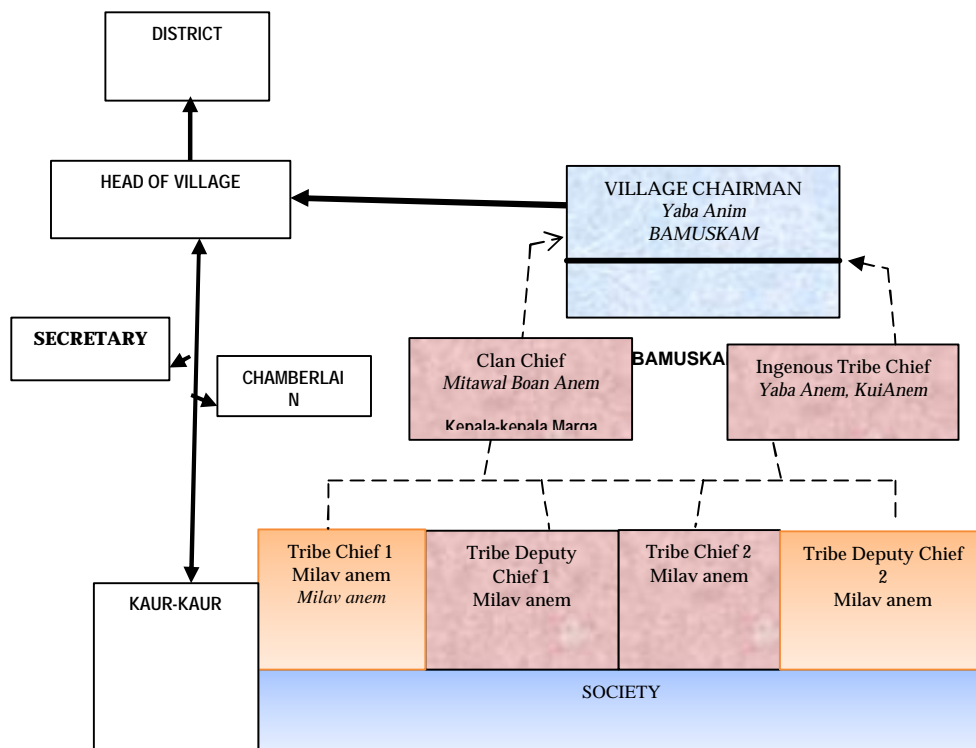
DISTRICT

HEAD OF VILLAGE

VILLAGE CHAIRMAN
*Yaba Anim*
*BAMUSKAM*

SECRETARY

CHAMBERLAIN

Clan Chief
*Mitawal Boan Anem*
Kepala-kepala Marga

BAMUSKA

Ingenous Tribe Chief
*Yaba Anem, KuiAnem*

KAUR-KAUR

Tribe Chief 1
Milav anem
*Milav anem*

Tribe Deputy Chief 1
Milav anem

Tribe Chief 2
Milav anem

Tribe Deputy Chief 2
Milav anem

SOCIETY